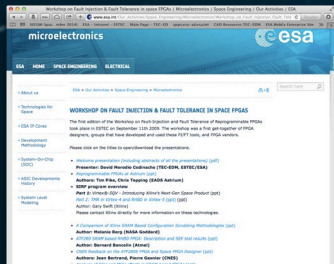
Workshop on Fault Injection & Fault Tolerance in Space FPGAs | Microelectronics | Space Engineering | Our Activities | ESA

microelectronics

esa

ESA HOME SPACE ENGINEERING ELECTRICAL

ESA > Our Activities > Space Engineering > Microelectronics

Search here

About us

Technologies for Space

ESA IP Cores

Development Methodology

System-On-Chip (SOC)

ASIC Developments History

System Level Modeling

WORKSHOP ON FAULT INJECTION & FAULT TOLERANCE IN SPACE FPGAS

The first edition of the Workshop on Fault-Injection and Fault-Tolerance of Reprogrammable FPGAs took place in ESTEC on September 11th 2009. The workshop was a first get-together of FPGA designers, groups that have developed and used these FI/FT tools, and FPGA vendors.

Please click on the titles to open/download the presentations.

Welcome presentation (including abstracts of all the presentations) (pdf)
Presenter: David Merodio Codinachs (TEC-EDM, ESTEC/ESA)

Reprogrammable FPGAs at Astrium (pdf)
Authors: Tim Pike, Chris Topping (EADS Astrium)

SIRF program overview
Part 1: VirtexII-SQV - Introducing Xilinx's Next-Gen Space Product (ppt)
Part 2: TMR in Virtex-4 and RHBD in Virtex-5 (ppt)
Author: Gary Swift (Xilinx)
Please contact Xilinx directly for more information on these technologies.

A Comparison of Xilinx SRAM Based Configuration Scrubbing Methodologies (ppt)
Author: Melanie Berg (NASA Goddard)

RTG4G SRAM-based FPGA FPGA - Description and SEE test results (ppt)
Author: Bertrand Baccelli (Atmel)

CNES feedback on the RTG4G FPGA and Space FPGA Designer (ppt)
Author: Jean Bertrand, Pierre Garnier (CNES)